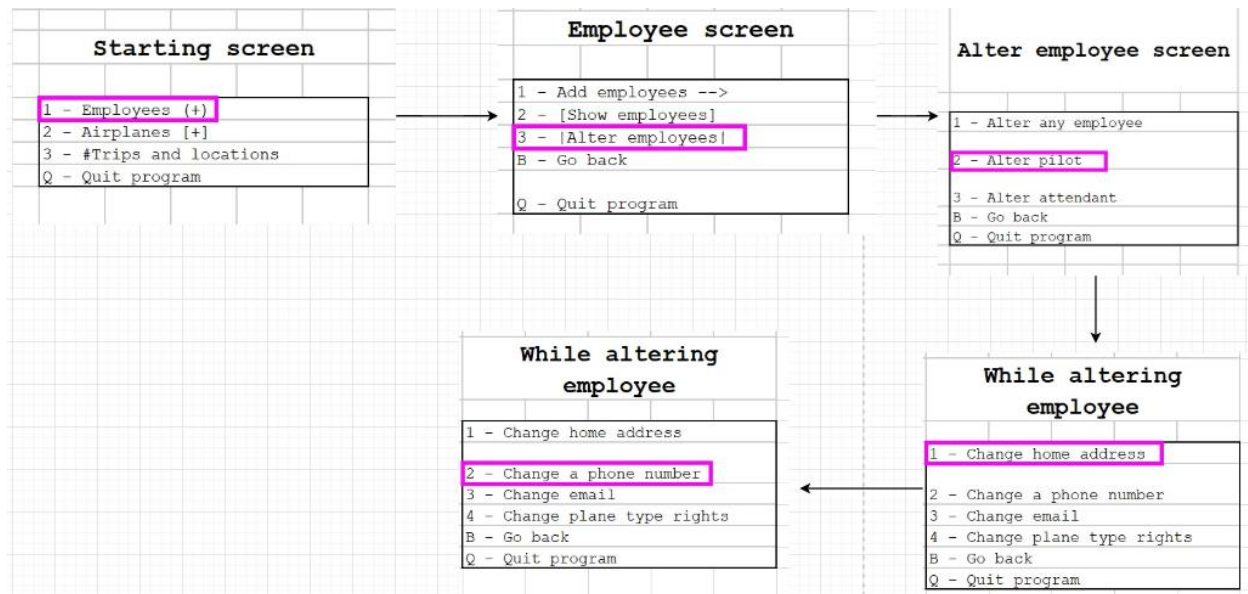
Starting screen

1 - Employees (+)
2 - Airplanes [+]
3 - #Trips and locations
Q - Quit program

Employee screen

1 - Add employees -->
2 - [Show employees]
3 - |Alter employees|
B - Go back

Q - Quit program

Alter employee screen

1 - Alter any employee

2 - Alter pilot

3 - Alter attendant
B - Go back
Q - Quit program

While altering employee

1 - Change home address

2 - Change a phone number
3 - Change email
4 - Change plane type rights
B - Go back
Q - Quit program

While altering employee

1 - Change home address

2 - Change a phone number
3 - Change email
4 - Change plane type rights
B - Go back
Q - Quit program